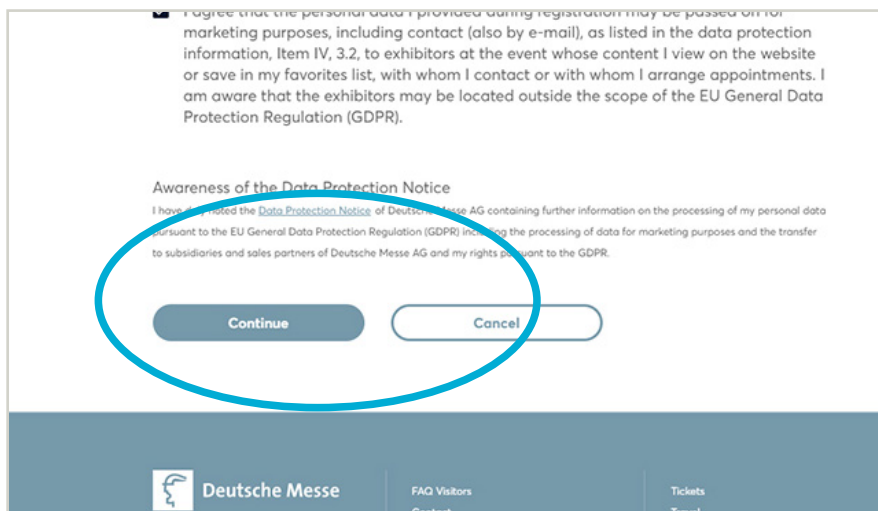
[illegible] marketing purposes, including contact (also by e-mail), as listed in the data protection information, Item IV, 3.2, to exhibitors at the event whose content I view on the website or save in my favorites list, with whom I contact or with whom I arrange appointments. I am aware that the exhibitors may be located outside the scope of the EU General Data Protection Regulation (GDPR).

Awareness of the Data Protection Notice

I have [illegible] noted the Data Protection Notice of Deutsche Messe AG containing further information on the processing of my personal data pursuant to the EU General Data Protection Regulation (GDPR) including the processing of data for marketing purposes and the transfer to subsidiaries and sales partners of Deutsche Messe AG and my rights pursuant to the GDPR.

Continue

Cancel

Deutsche Messe

FAQ Visitors

Tickets